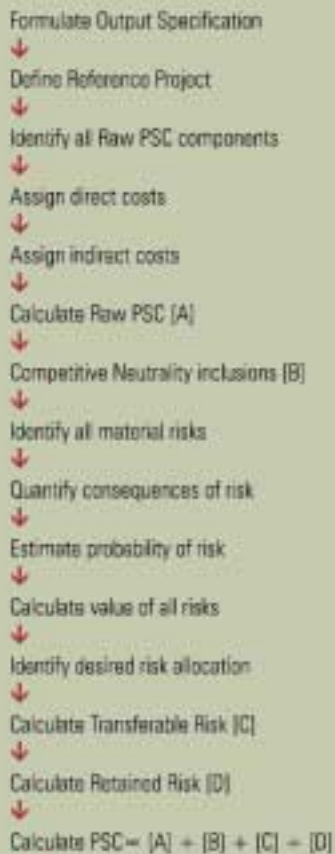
Formulate Output Specification

Define Reference Project

Identify all Raw PSC components

Assign direct costs

Assign indirect costs

Calculate Raw PSC [A]

Competitive Neutrality inclusions [B]

Identify all material risks

Quantify consequences of risk

Estimate probability of risk

Calculate value of all risks

Identify desired risk allocation

Calculate Transferable Risk [C]

Calculate Retained Risk [D]

Calculate PSC = [A] + [B] + [C] + [D]